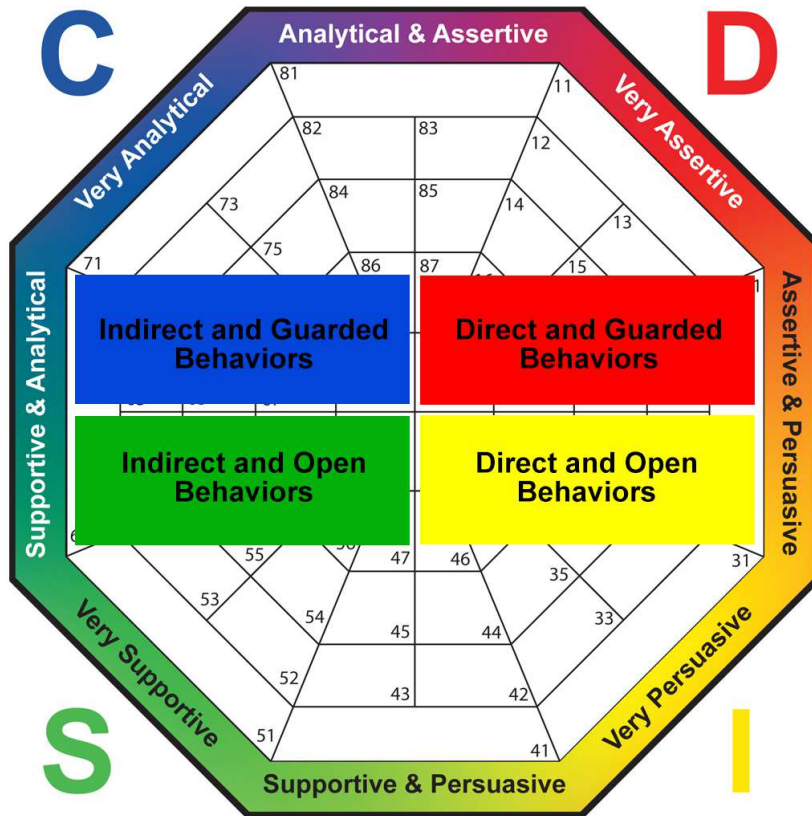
C

Analytical & Assertive

D

Very Analytical

Very Assertive

81

11

82

83

12

84

85

14

73

13

75

86

87

15

71

Supportive & Analytical

Assertive & Persuasive

Indirect and Guarded Behaviors

Direct and Guarded Behaviors

Indirect and Open Behaviors

Direct and Open Behaviors

55

47

46

35

31

53

54

45

44

33

Very Supportive

Very Persuasive

52

43

42

S

51

41

I

Supportive & Persuasive